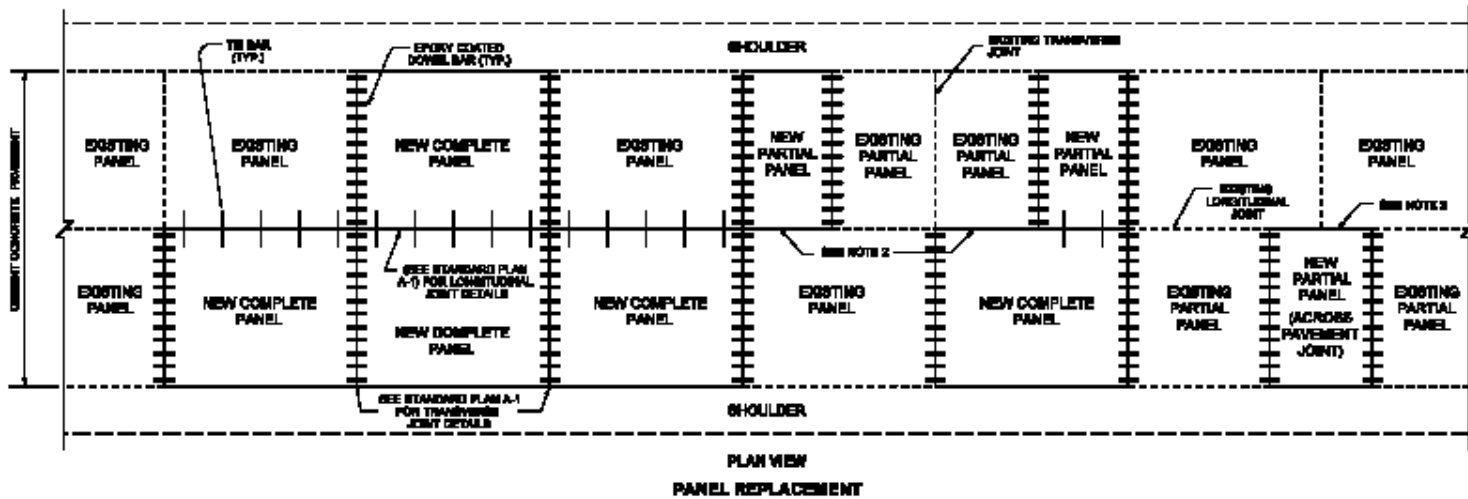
SHOULDER

TIE BAR (TYP.)

EPOXY COATED DOWEL BAR (TYP.)

EXISTING TRANSVERSE JOINT

CEMENT CONCRETE PAVEMENT

EXISTING PANEL

EXISTING PANEL

NEW COMPLETE PANEL

EXISTING PANEL

NEW PARTIAL PANEL

EXISTING PARTIAL PANEL

EXISTING PARTIAL PANEL

NEW PARTIAL PANEL

EXISTING PANEL

EXISTING PANEL

EXISTING LONGITUDINAL JOINT

SEE NOTE 3

SEE NOTE 2

EXISTING PANEL

NEW COMPLETE PANEL

(SEE STANDARD PLAN A-1) FOR LONGITUDINAL JOINT DETAILS

NEW COMPLETE PANEL

NEW COMPLETE PANEL

EXISTING PANEL

NEW COMPLETE PANEL

EXISTING PARTIAL PANEL

NEW PARTIAL PANEL (ACROSS PAVEMENT JOINT)

EXISTING PARTIAL PANEL

SEE STANDARD PLAN A-1 FOR TRANSVERSE JOINT DETAILS

SHOULDER

PLAN VIEW

PANEL REPLACEMENT